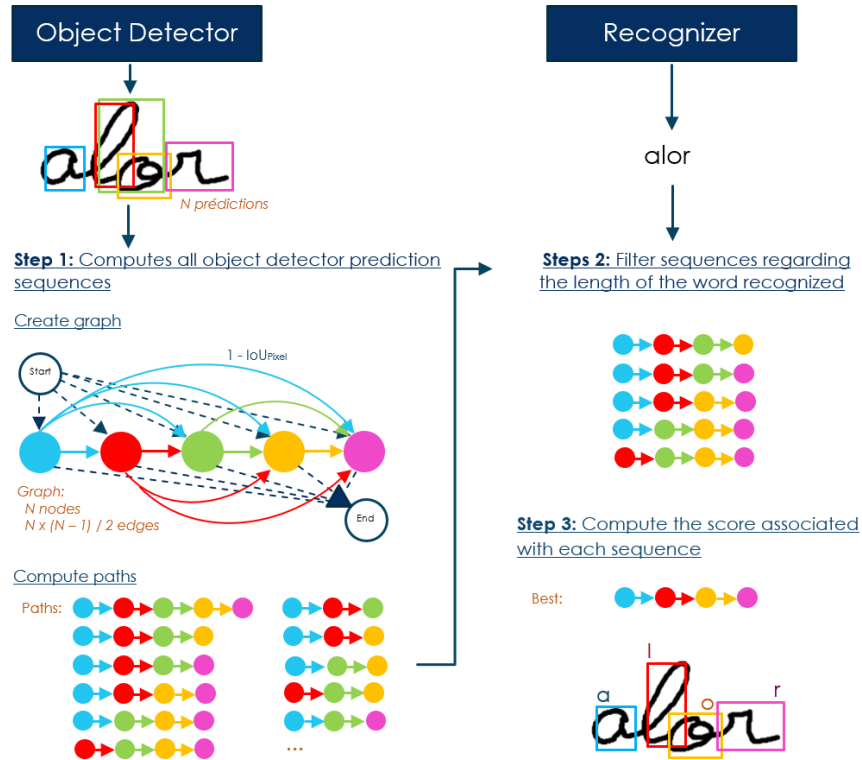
Object Detector

N prédictions

**Step 1:** Computes all object detector prediction sequences

Create graph

1 - $IoU_{Pixel}$

Start

End

Graph:
N nodes
N x (N – 1) / 2 edges

Compute paths

Paths:

...

Recognizer

alor

**Steps 2:** Filter sequences regarding the length of the word recognized

**Step 3:** Compute the score associated with each sequence

Best:

a l o r